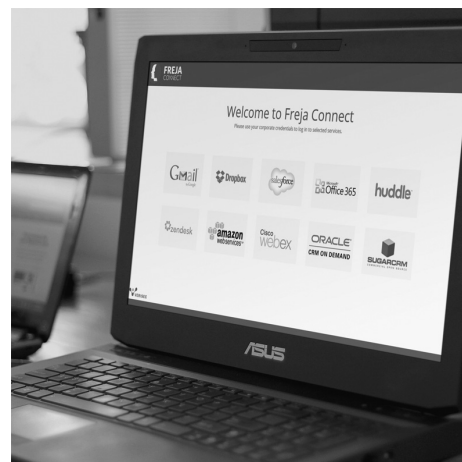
FREJA
CONNECT

Welcome to Freja Connect
Please use your corporate credentials to log in to selected services.

Gmail
Dropbox
salesforce
Office 365
huddle
zendesk
amazon
webservices
Cisco
webex
ORACLE
CRM ON DEMAND
SUGARCRM

/ISUS